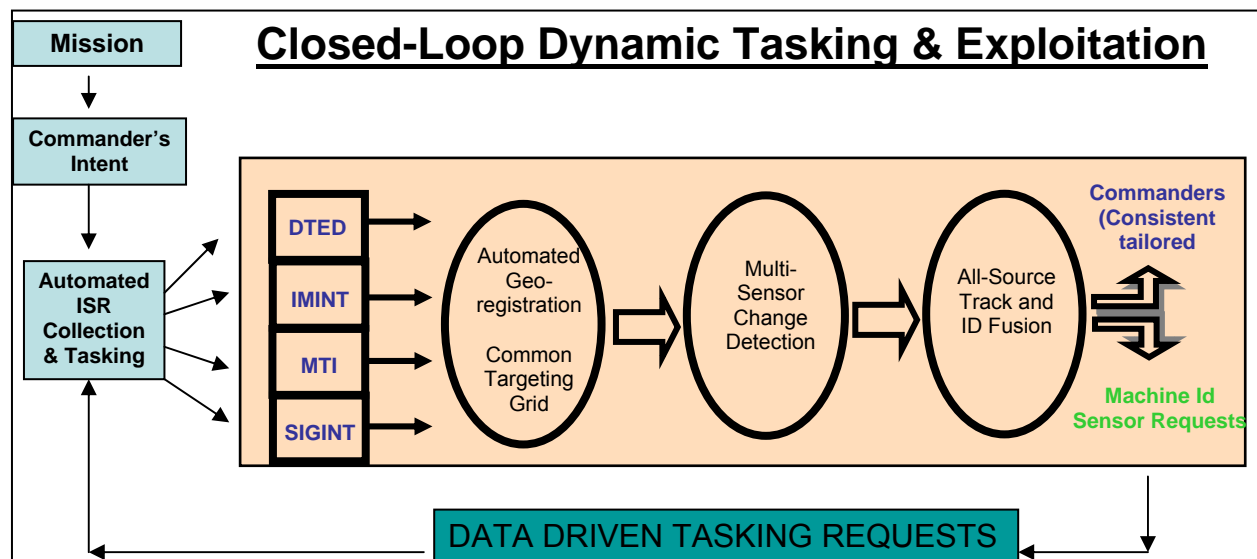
Mission

Closed-Loop Dynamic Tasking & Exploitation

Commander's Intent

Automated ISR Collection & Tasking

DTED

IMINT

MTI

SIGINT

Automated Geo-registration

Common Targeting Grid

Multi-Sensor Change Detection

All-Source Track and ID Fusion

Commanders (Consistent tailored

Machine Id Sensor Requests

DATA DRIVEN TASKING REQUESTS